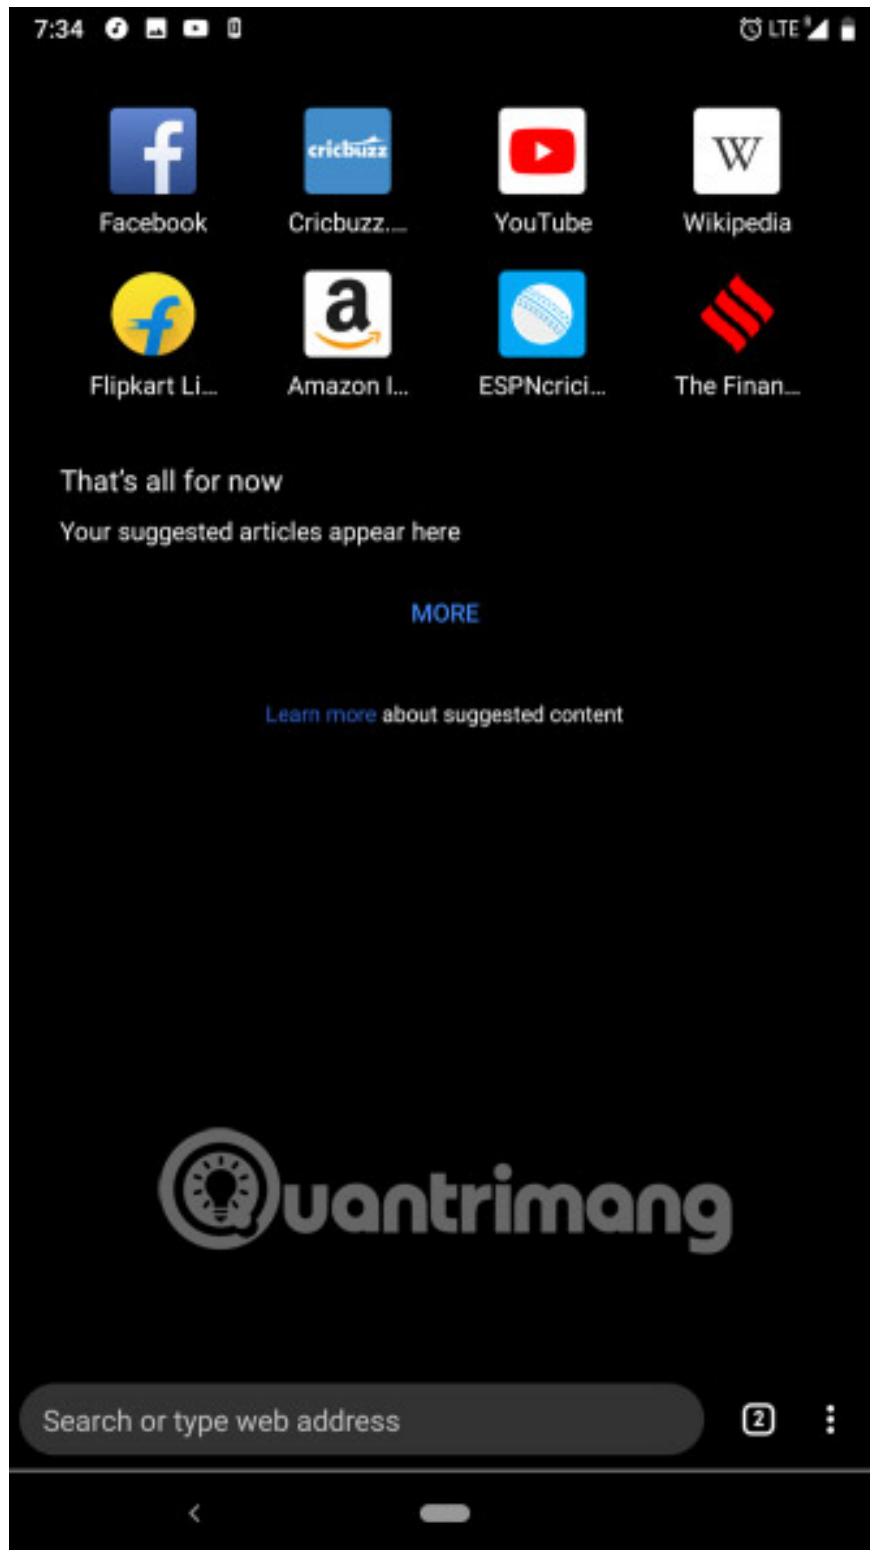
7:34 LTE

f cricbuzz W a

Facebook Cricbuzz.... YouTube Wikipedia

Flipkart Li... Amazon I... ESPNcrici... The Finan...

That's all for now

Your suggested articles appear here

MORE

Learn more about suggested content

Quantrimang

Search or type web address

2